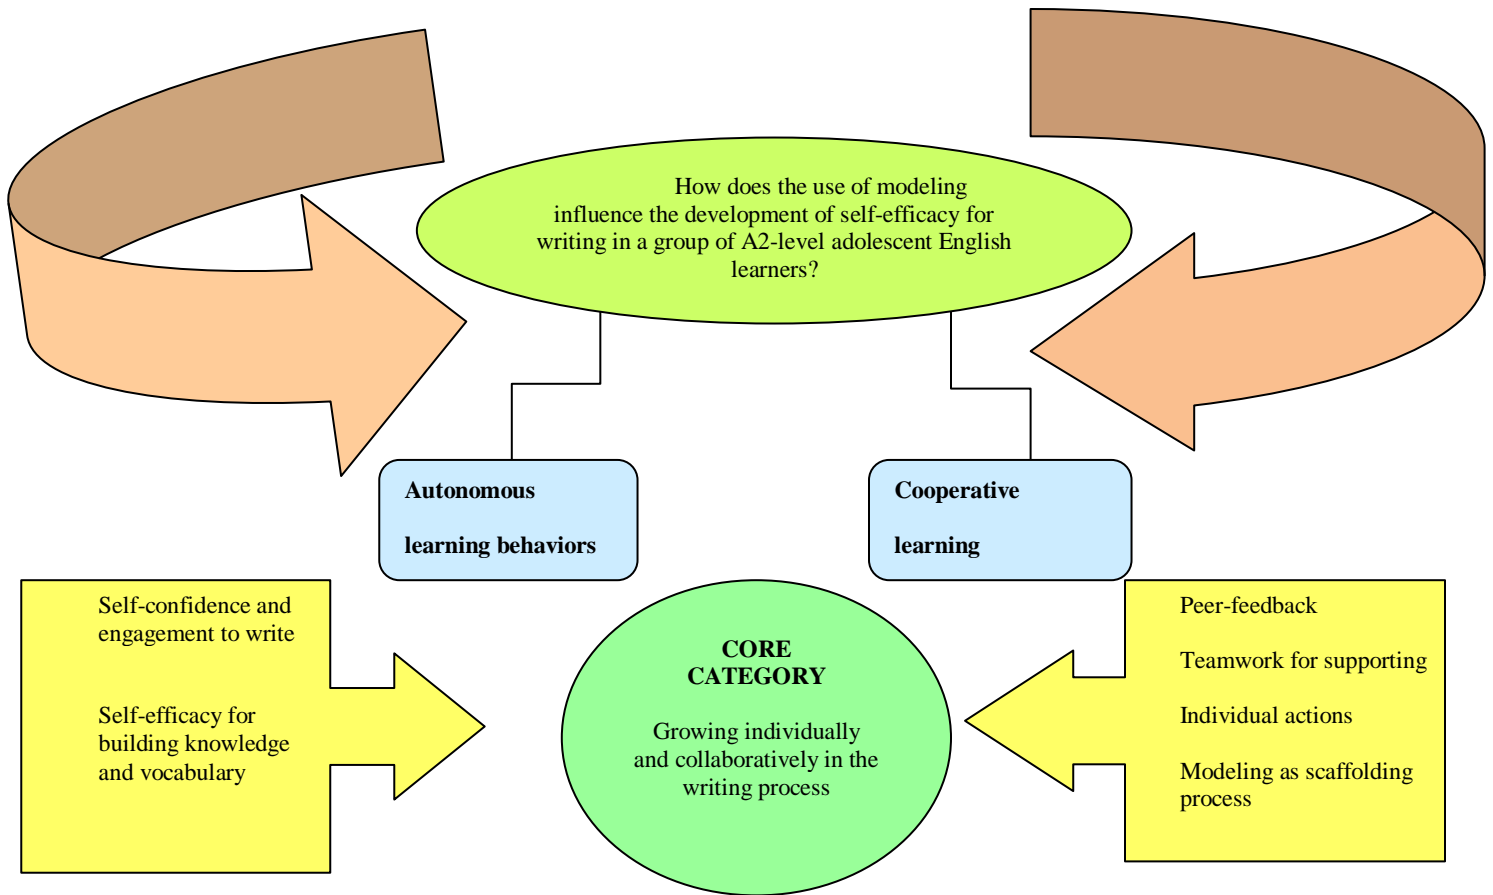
How does the use of modeling influence the development of self-efficacy for writing in a group of A2-level adolescent English learners?

**Autonomous**

**learning behaviors**

**Cooperative**

**learning**

Self-confidence and engagement to write

Self-efficacy for building knowledge and vocabulary

**CORE CATEGORY**

Growing individually and collaboratively in the writing process

Peer-feedback

Teamwork for supporting

Individual actions

Modeling as scaffolding process